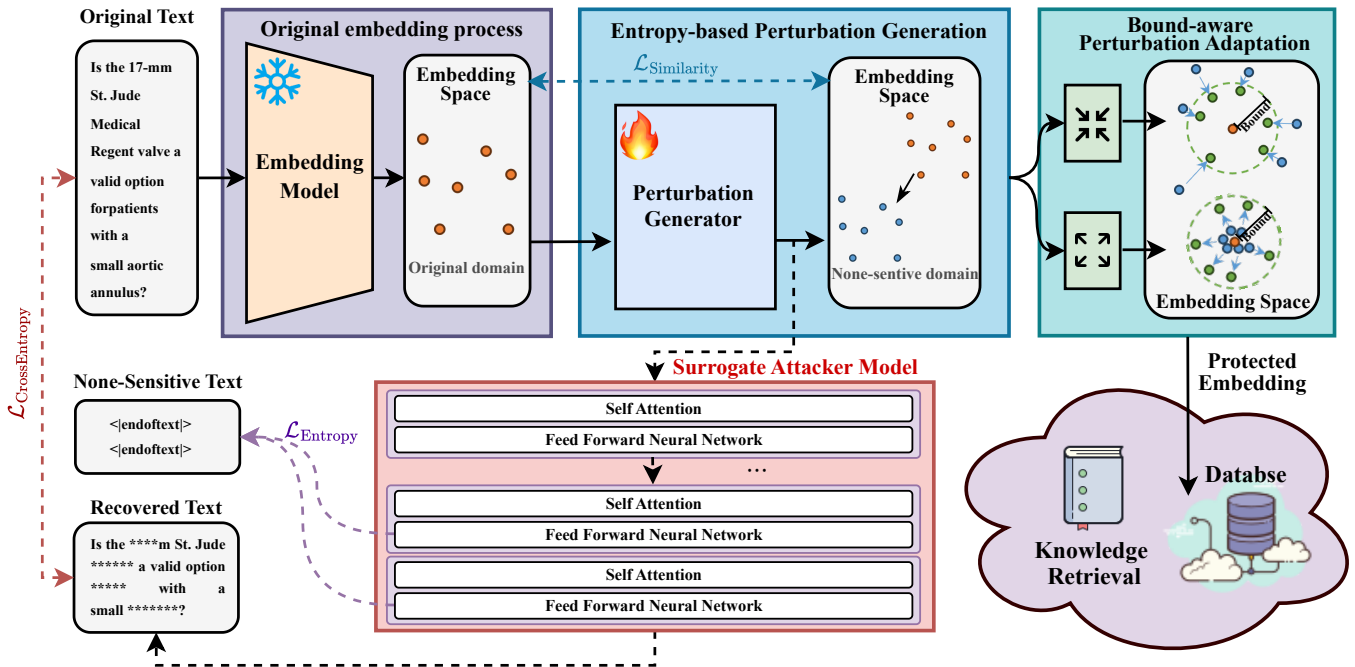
Original Text

Is the 17-mm St. Jude Medical Regent valve a valid option forpatients with a small aortic annulus?

Original embedding process

Embedding Model

Embedding Space

Original domain

Entropy-based Perturbation Generation

$\mathcal{L}_{\text{Similarity}}$

Perturbation Generator

Embedding Space

None-sentive domain

Bound-aware Perturbation Adaptation

Bound

Bound

Embedding Space

Protected Embedding

$\mathcal{L}_{\text{CrossEntropy}}$

None-Sensitive Text

<|endoftext|>
<|endoftext|>

$\mathcal{L}_{\text{Entropy}}$

Surrogate Attacker Model

Self Attention

Feed Forward Neural Network

...

Self Attention

Feed Forward Neural Network

Self Attention

Feed Forward Neural Network

Recovered Text

Is the ****m St. Jude ****** a valid option ***** with a small *******?

Knowledge Retrieval

Databse